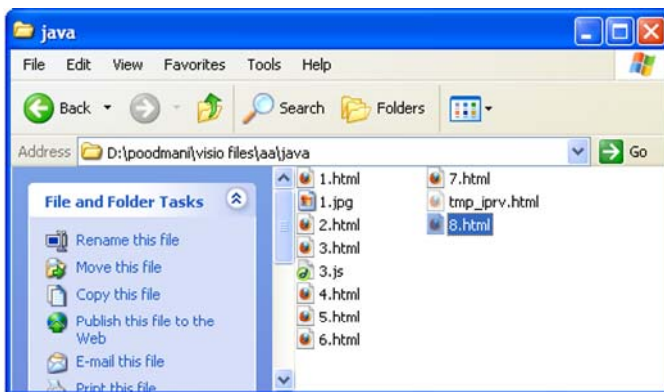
java

File Edit View Favorites Tools Help

Back Search Folders

Address D:\poodmani\visio files\aa\java Go

File and Folder Tasks

Rename this file
Move this file
Copy this file
Publish this file to the Web
E-mail this file
Print this file

1.html
1.jpg
2.html
3.html
3.js
4.html
5.html
6.html
7.html
tmp_jprv.html
8.html